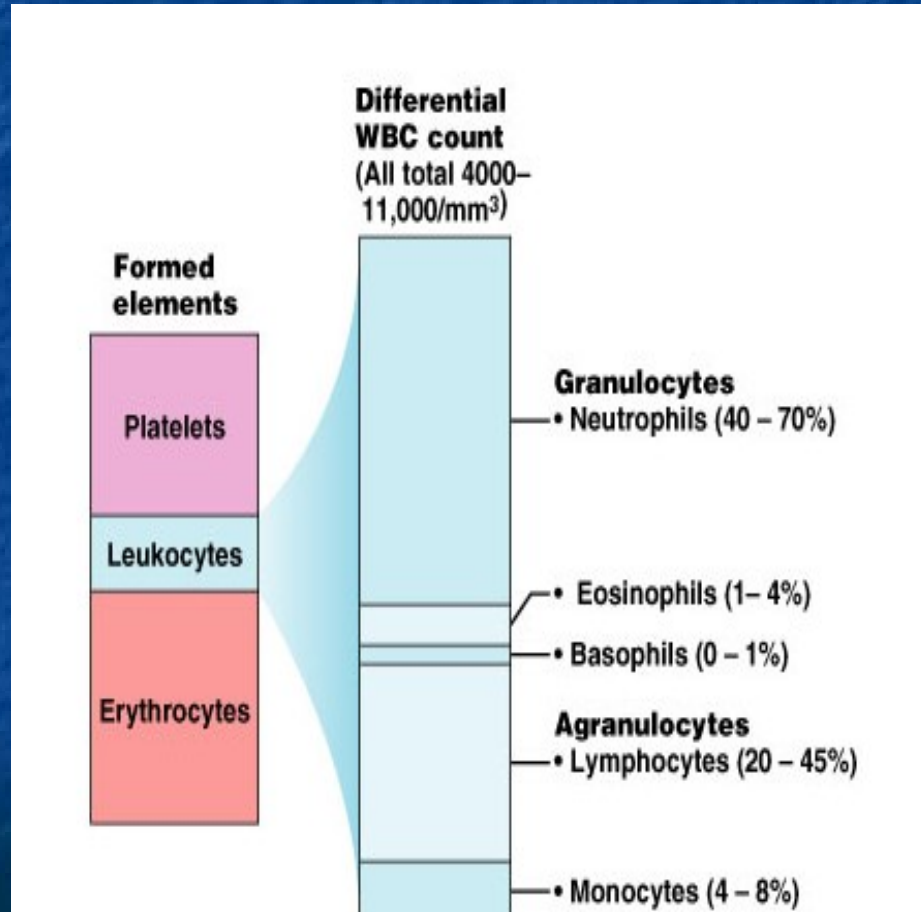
Differential WBC count (All total 4000–11,000/mm$^3$)

Formed elements

Platelets

Leukocytes

Erythrocytes

Granulocytes
• Neutrophils (40 – 70%)

• Eosinophils (1– 4%)

• Basophils (0 – 1%)

Agranulocytes
• Lymphocytes (20 – 45%)

• Monocytes (4 – 8%)